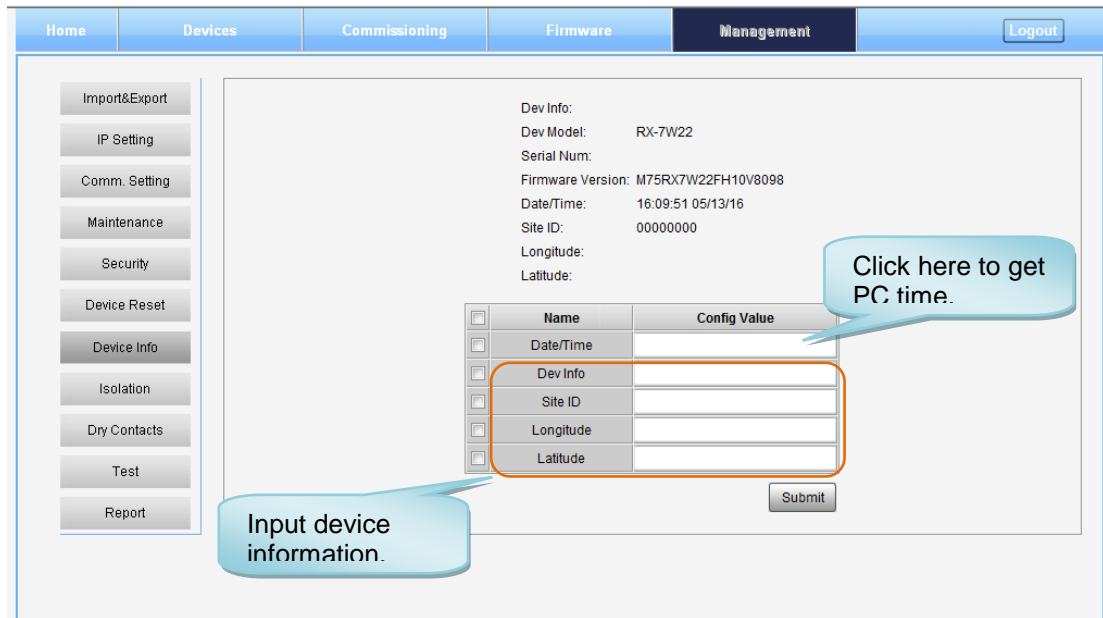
Home Devices Commissioning Firmware Management Logout

Import&Export
IP Setting
Comm. Setting
Maintenance
Security
Device Reset
Device Info
Isolation
Dry Contacts
Test
Report

Dev Info:
Dev Model: RX-7W22
Serial Num:
Firmware Version: M75RX7W22FH10V8098
Date/Time: 16:09:51 05/13/16
Site ID: 00000000
Longitude:
Latitude:

Click here to get PC time.

| | Name | Config Value |
|---|---|---|
| | Date/Time | |
| | Dev Info | |
| | Site ID | |
| | Longitude | |
| | Latitude | |

Submit

Input device information.